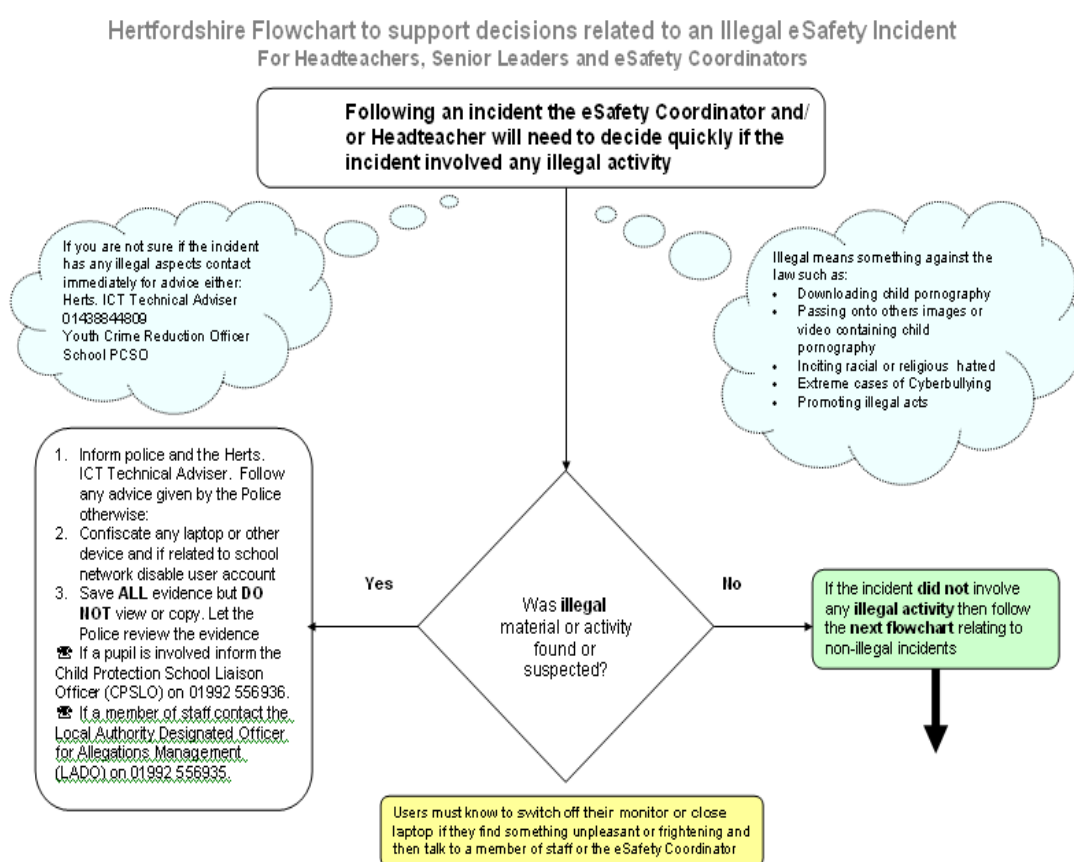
Hertfordshire Flowchart to support decisions related to an Illegal eSafety Incident
For Headteachers, Senior Leaders and eSafety Coordinators

Following an incident the eSafety Coordinator and/ or Headteacher will need to decide quickly if the incident involved any illegal activity

If you are not sure if the incident has any illegal aspects contact immediately for advice either:
Herts. ICT Technical Adviser 01438844809
Youth Crime Reduction Officer
School PCSO

Illegal means something against the law such as:
- Downloading child pornography
- Passing onto others images or video containing child pornography
- Inciting racial or religious hatred
- Extreme cases of Cyberbullying
- Promoting illegal acts

1. Inform police and the Herts. ICT Technical Adviser. Follow any advice given by the Police otherwise:
2. Confiscate any laptop or other device and if related to school network disable user account
3. Save ALL evidence but DO NOT view or copy. Let the Police review the evidence
☎ If a pupil is involved inform the Child Protection School Liaison Officer (CPSLO) on 01992 556936.
☎ If a member of staff contact the Local Authority Designated Officer for Allegations Management (LADO) on 01992 556935.

Yes

Was illegal material or activity found or suspected?

No

If the incident did not involve any illegal activity then follow the next flowchart relating to non-illegal incidents

Users must know to switch off their monitor or close laptop if they find something unpleasant or frightening and then talk to a member of staff or the eSafety Coordinator